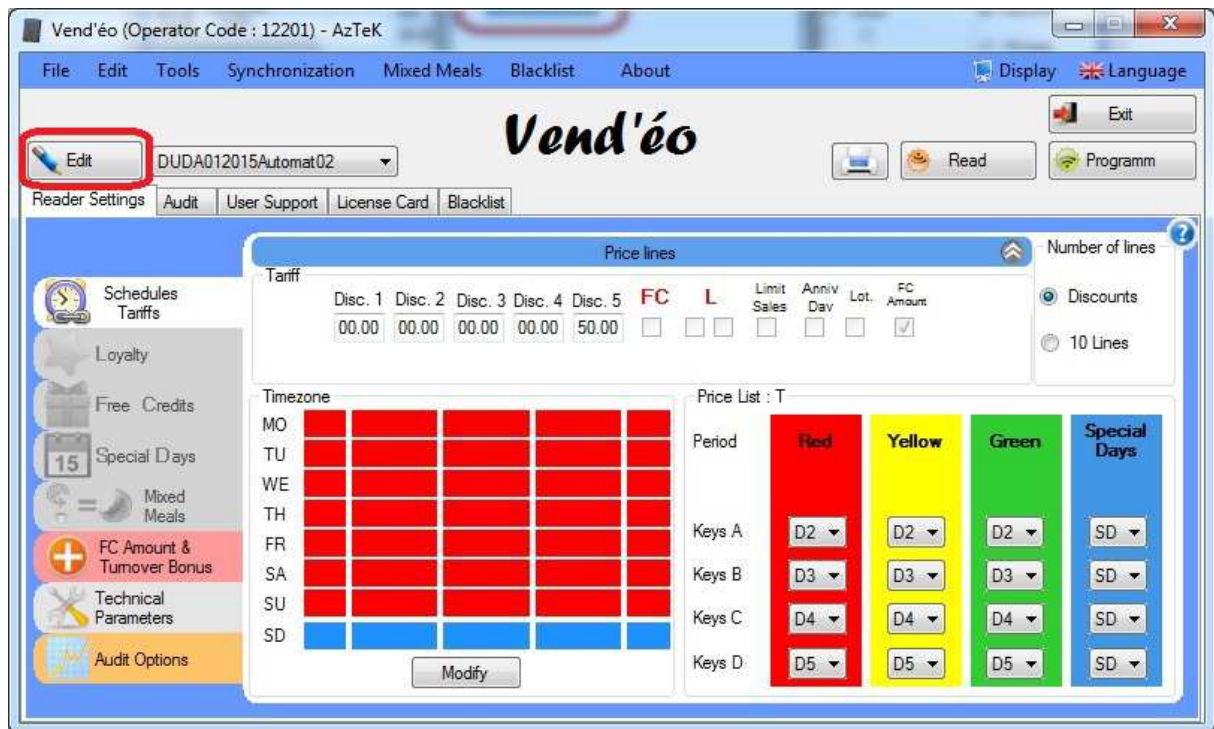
Vend'éo (Operator Code : 12201) - AzTeK

File Edit Tools Synchronization Mixed Meals Blacklist About

Display Language

Exit

Vend'éo

Edit DUDA012015Automat02

Read Programm

Reader Settings Audit User Support License Card Blacklist

Schedules Tariffs

Loyalty

Free Credits

15 Special Days

Mixed Meals

FC Amount & Turnover Bonus

Technical Parameters

Audit Options

Price lines

Tariff

Disc. 1 Disc. 2 Disc. 3 Disc. 4 Disc. 5 FC L Limit Sales Anniv Day Lot. FC Amount

00.00 00.00 00.00 00.00 50.00

Number of lines

Discounts

10 Lines

Timezone

MO
TU
WE
TH
FR
SA
SU
SD

Modify

Price List : T

| Period | Red | Yellow | Green | Special Days |
|---|---|---|---|---|
| Keys A | D2 | D2 | D2 | SD |
| Keys B | D3 | D3 | D3 | SD |
| Keys C | D4 | D4 | D4 | SD |
| Keys D | D5 | D5 | D5 | SD |